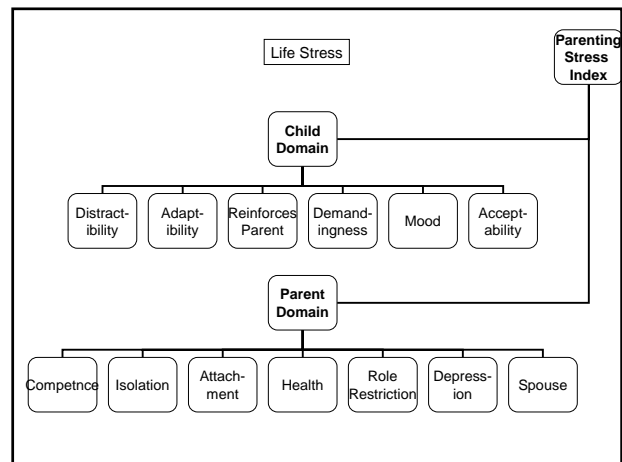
Life Stress

Parenting Stress Index

Child Domain

Distractibility

Adaptibility

Reinforces Parent

Demandingness

Mood

Acceptability

Parent Domain

Competnce

Isolation

Attachment

Health

Role Restriction

Depression

Spouse